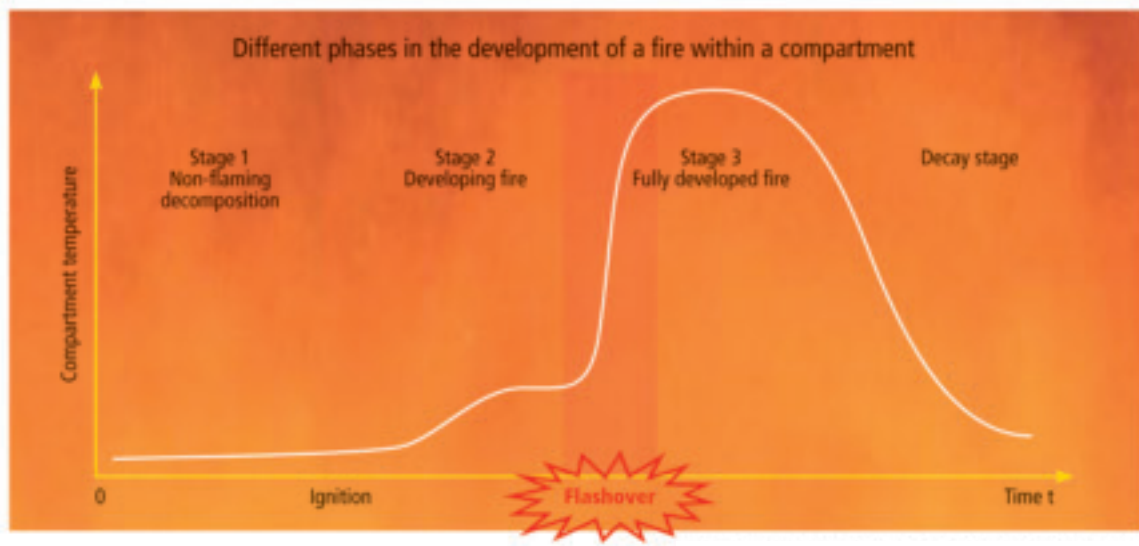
Different phases in the development of a fire within a compartment

Compartment temperature

Stage 1
Non-flaming
decomposition

Stage 2
Developing fire

Stage 3
Fully developed fire

Decay stage

0

Ignition

Flashover

Time t